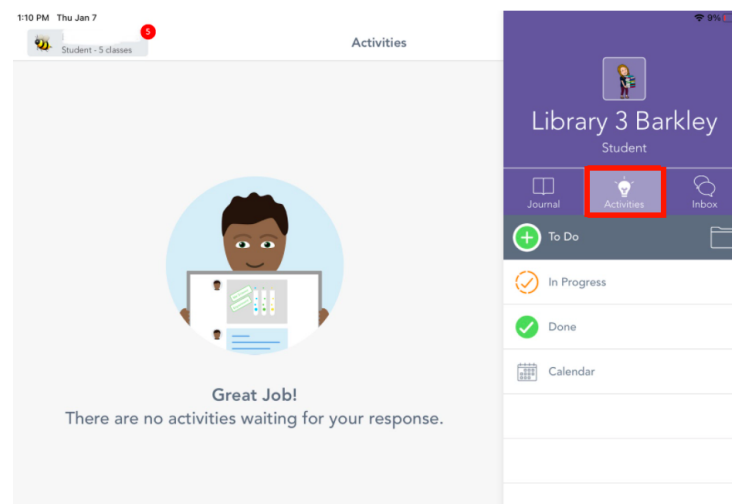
1:10 PM Thu Jan 7

5

Student - 5 classes

Activities

9%

Library 3 Barkley

Student

Journal

Activities

Inbox

To Do

In Progress

Done

Calendar

Great Job!

There are no activities waiting for your response.